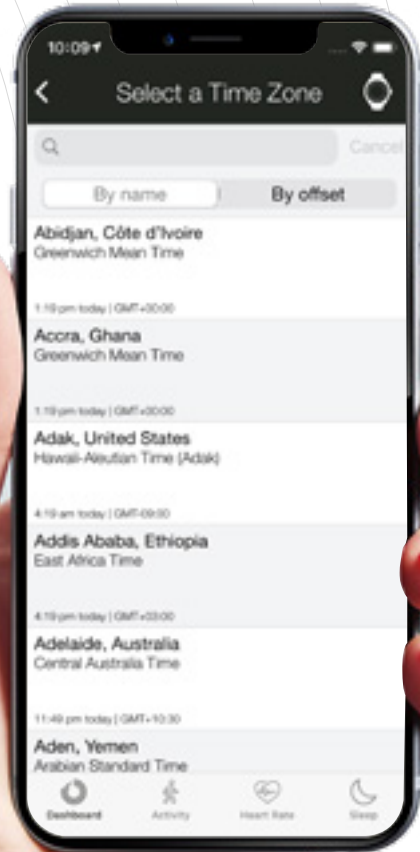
10:09

Select a Time Zone

Cancel

By name

By offset

Abidjan, Côte d'Ivoire
Greenwich Mean Time

1:19 pm today | GMT+00:00

Accra, Ghana
Greenwich Mean Time

1:19 pm today | GMT+00:00

Adak, United States
Hawaii-Aleutian Time (Adak)

4:19 am today | GMT-09:00

Addis Ababa, Ethiopia
East Africa Time

4:19 pm today | GMT+03:00

Adelaide, Australia
Central Australia Time

11:49 pm today | GMT+10:30

Aden, Yemen
Arabian Standard Time

Dashboard

Activity

Heart Rate

Sleep